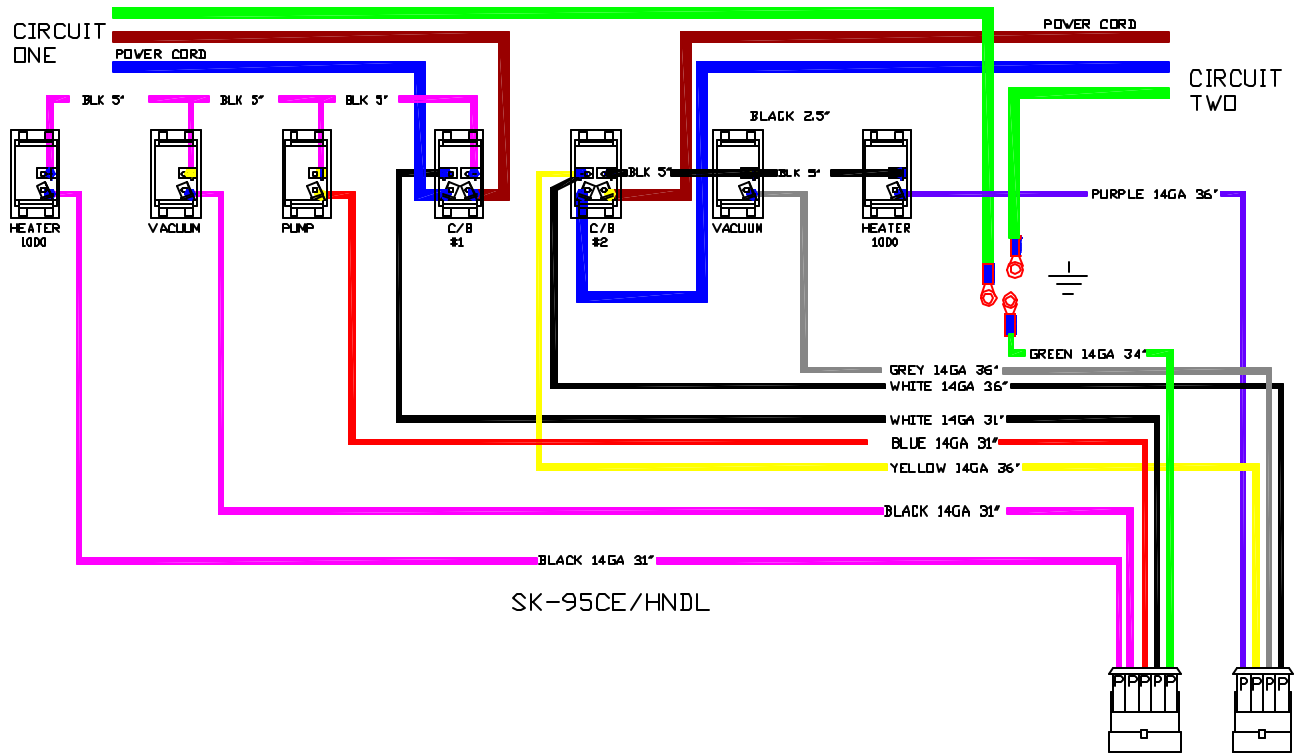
CIRCUIT ONE

POWER CORD

POWER CORD

CIRCUIT TWO

BLK 5"
BLK 5"
BLK 5"

BLACK 2.5"

BLK 5"
BLK 5"

HEATER 1000

VACUUM

PUMP

C/B #1

C/B #2

VACUUM

HEATER 1000

PURPLE 14GA 36"

GREEN 14GA 34"

GREY 14GA 36"

WHITE 14GA 36"

WHITE 14GA 31"

BLUE 14GA 31"

YELLOW 14GA 36"

BLACK 14GA 31"

BLACK 14GA 31"

SK-95CE/HNDL

PPPPP

PPPP